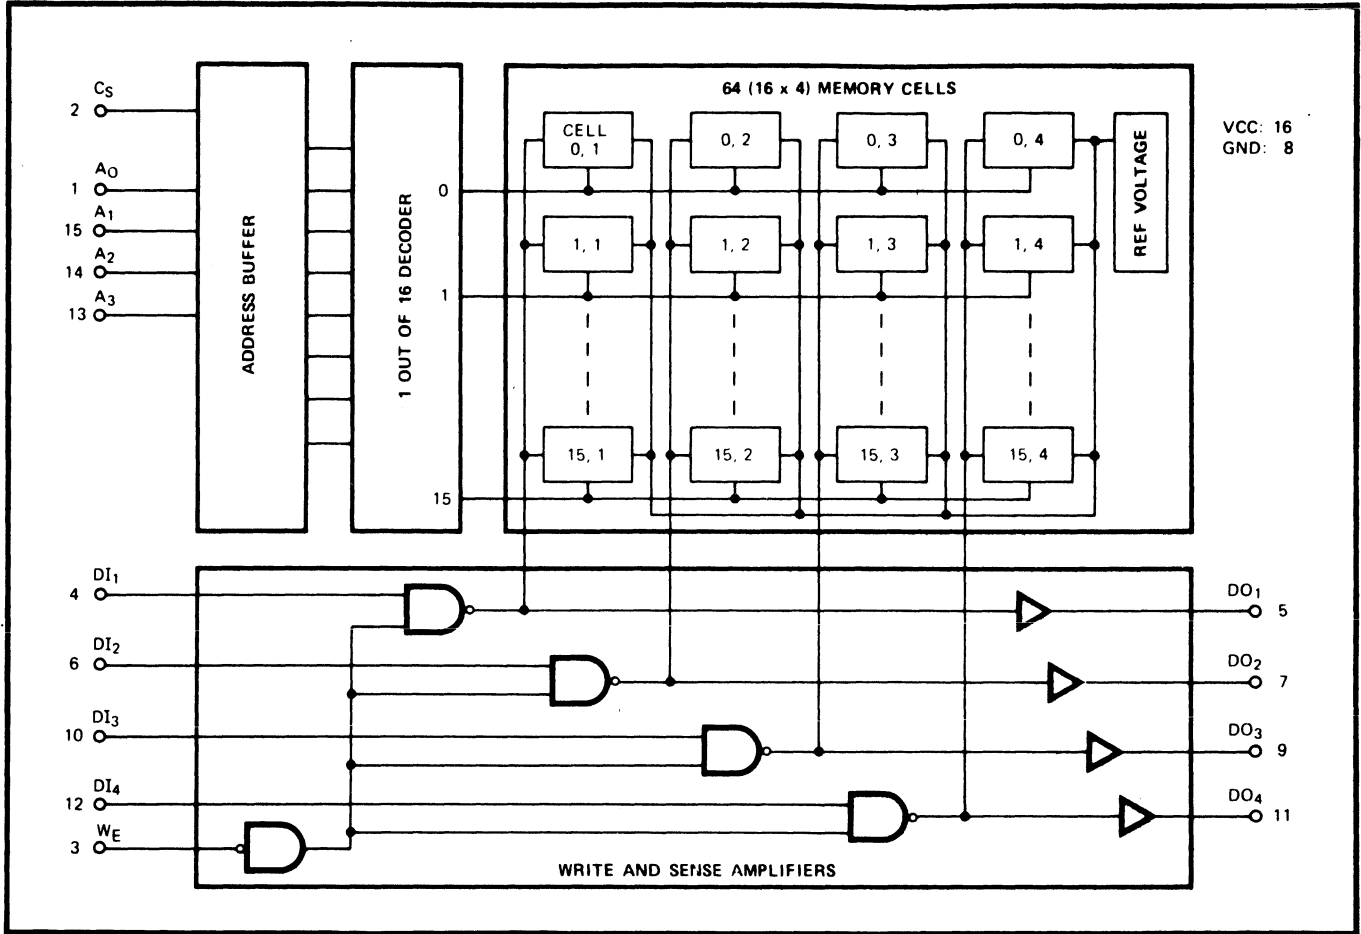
$C_S$
2
$A_0$
1
$A_1$
15
$A_2$
14
$A_3$
13

ADDRESS BUFFER

1 OUT OF 16 DECODER

0
1
15

64 (16 x 4) MEMORY CELLS

CELL 0, 1
0, 2
0, 3
0, 4
1, 1
1, 2
1, 3
1, 4
15, 1
15, 2
15, 3
15, 4

REF VOLTAGE

VCC: 16
GND: 8

$DI_1$
4
$DI_2$
6
$DI_3$
10
$DI_4$
12
$W_E$
3

$DO_1$
5
$DO_2$
7
$DO_3$
9
$DO_4$
11

WRITE AND SENSE AMPLIFIERS